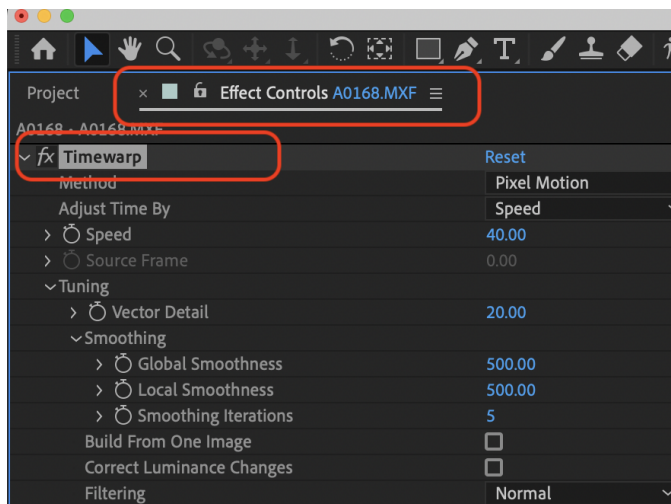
Project × Effect Controls A0168.MXF ≡

A0168 • A0168.MXF

fx Timewarp Reset

Method Pixel Motion

Adjust Time By Speed

Speed 40.00

Source Frame 0.00

Tuning

Vector Detail 20.00

Smoothing

Global Smoothness 500.00

Local Smoothness 500.00

Smoothing Iterations 5

Build From One Image

Correct Luminance Changes

Filtering Normal